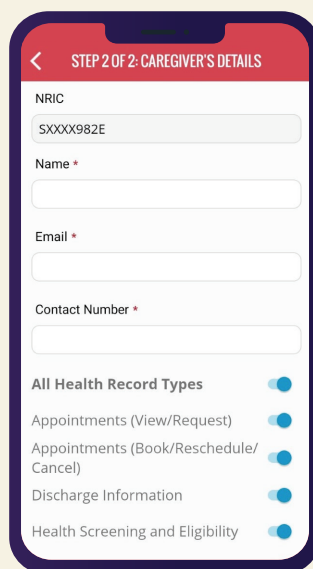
STEP 2 OF 2: CAREGIVER'S DETAILS

NRIC

SXXXX982E

Name *

Email *

Contact Number *

All Health Record Types

Appointments (View/Request)

Appointments (Book/Reschedule/Cancel)

Discharge Information

Health Screening and Eligibility